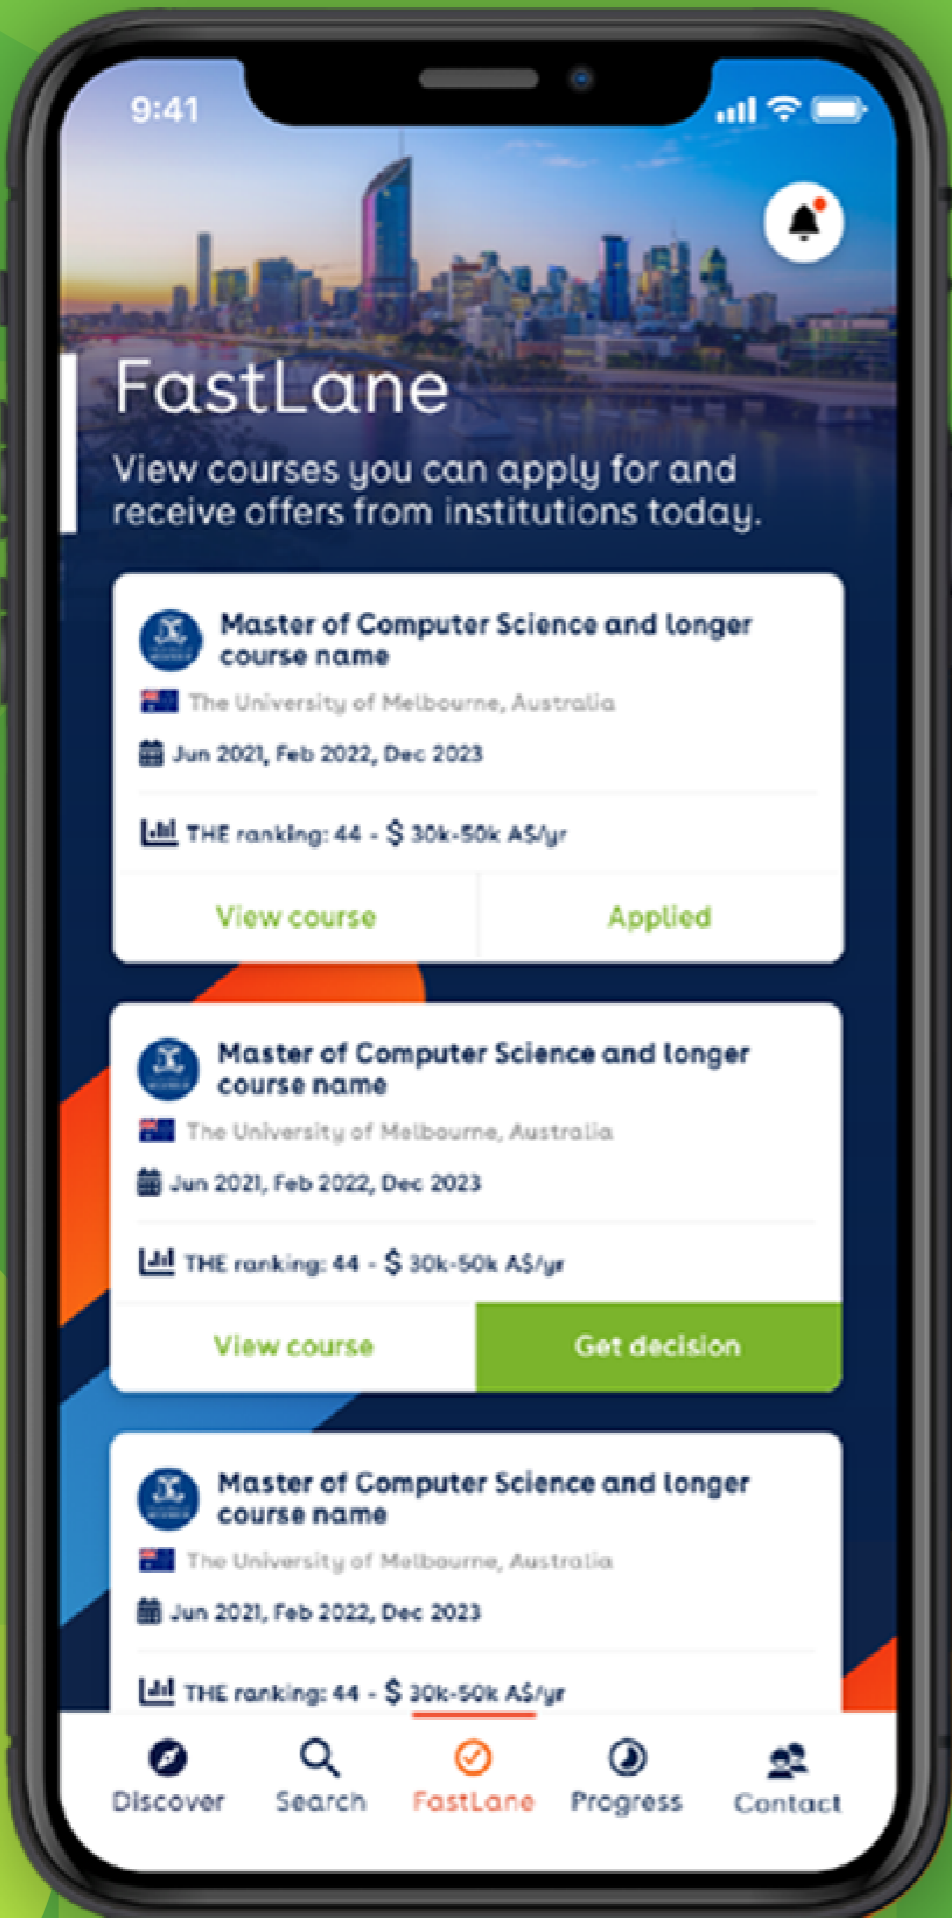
9:41

FastLane

View courses you can apply for and receive offers from institutions today.

Master of Computer Science and longer course name

The University of Melbourne, Australia

Jun 2021, Feb 2022, Dec 2023

THE ranking: 44 - $ 30k-50k A$/yr

View course

Applied

Master of Computer Science and longer course name

The University of Melbourne, Australia

Jun 2021, Feb 2022, Dec 2023

THE ranking: 44 - $ 30k-50k A$/yr

View course

Get decision

Master of Computer Science and longer course name

The University of Melbourne, Australia

Jun 2021, Feb 2022, Dec 2023

THE ranking: 44 - $ 30k-50k A$/yr

Discover

Search

FastLane

Progress

Contact